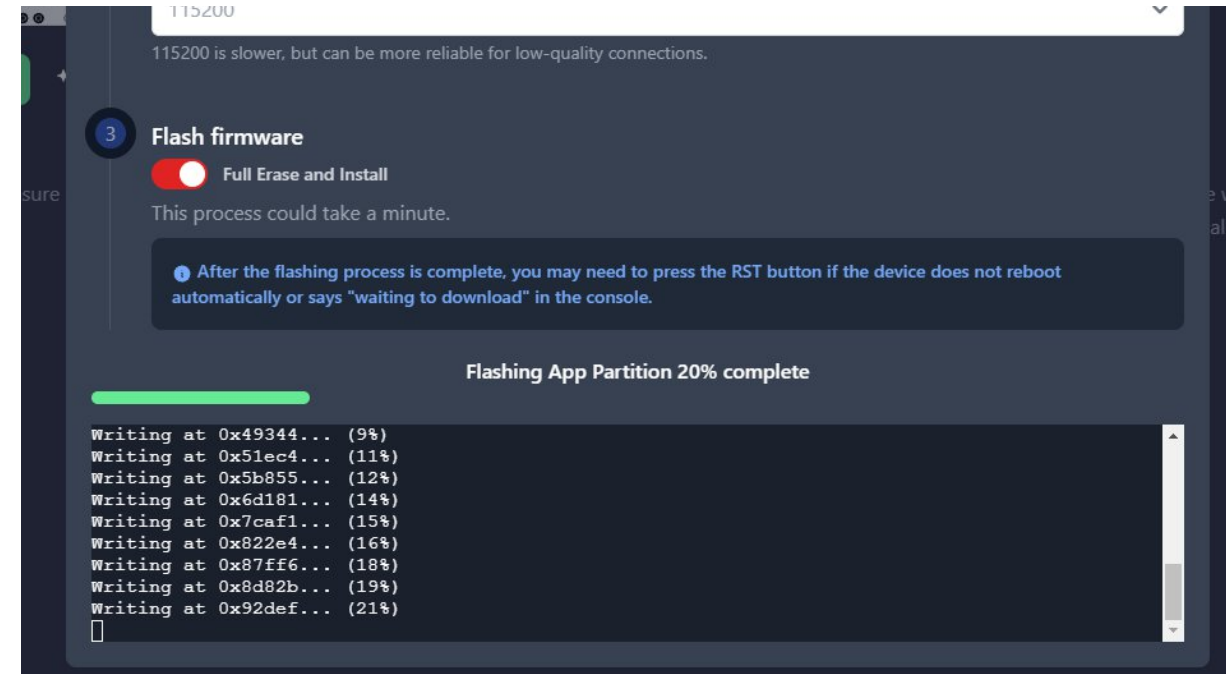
115200

115200 is slower, but can be more reliable for low-quality connections.

3

Flash firmware

Full Erase and Install

This process could take a minute.

After the flashing process is complete, you may need to press the RST button if the device does not reboot automatically or says "waiting to download" in the console.

Flashing App Partition 20% complete

Writing at 0x49344... (9%)
Writing at 0x51ec4... (11%)
Writing at 0x5b855... (12%)
Writing at 0x6d181... (14%)
Writing at 0x7caf1... (15%)
Writing at 0x822e4... (16%)
Writing at 0x87ff6... (18%)
Writing at 0x8d82b... (19%)
Writing at 0x92def... (21%)

sure